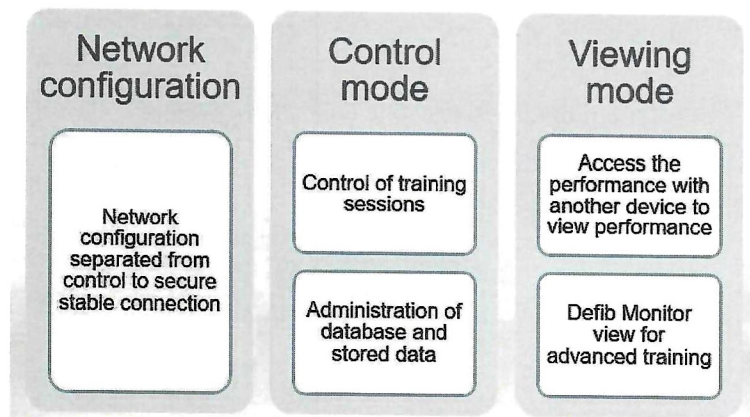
Network configuration

Network configuration separated from control to secure stable connection

Control mode

Control of training sessions

Administration of database and stored data

Viewing mode

Access the performance with another device to view performance

Defib Monitor view for advanced training